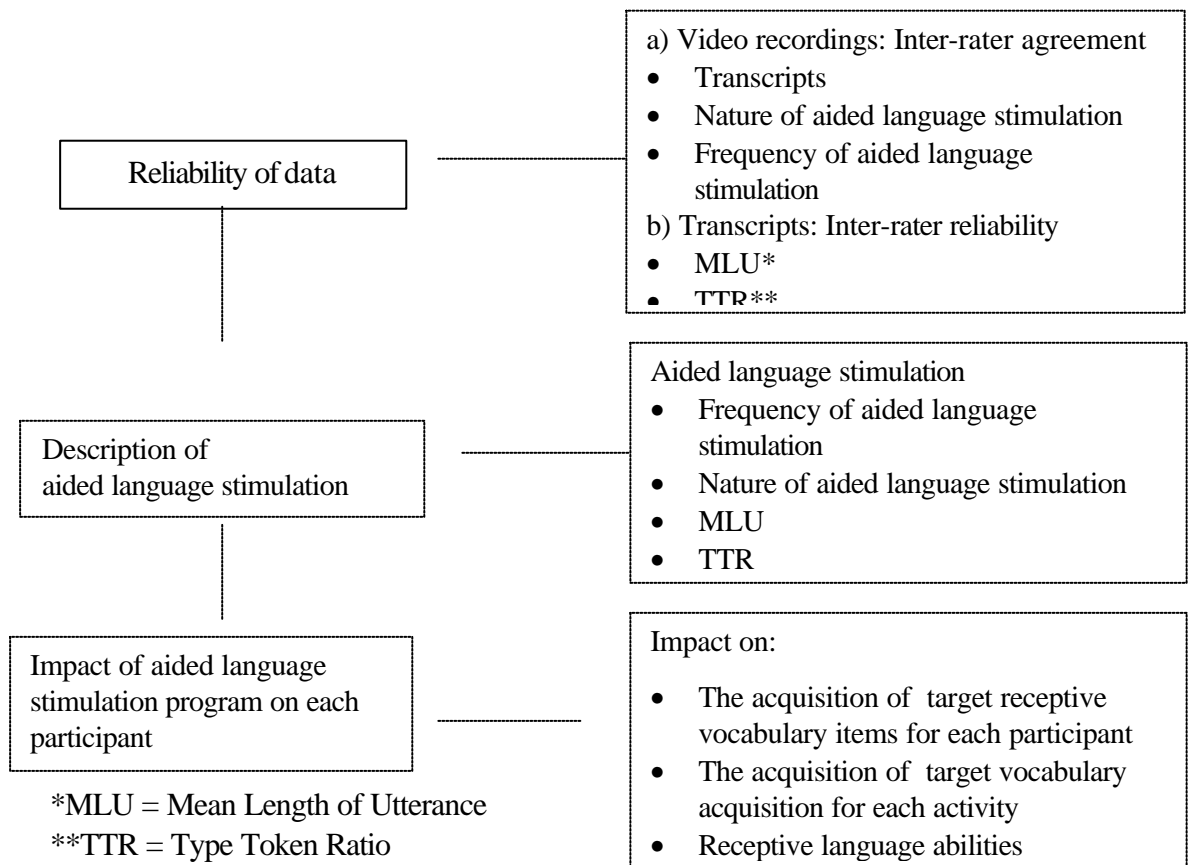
Reliability of data

a) Video recordings: Inter-rater agreement
- Transcripts
- Nature of aided language stimulation
- Frequency of aided language stimulation

b) Transcripts: Inter-rater reliability
- MLU*
- TTR**

Description of aided language stimulation

Aided language stimulation
- Frequency of aided language stimulation
- Nature of aided language stimulation
- MLU
- TTR

Impact of aided language stimulation program on each participant

Impact on:
- The acquisition of target receptive vocabulary items for each participant
- The acquisition of target vocabulary acquisition for each activity
- Receptive language abilities

*MLU = Mean Length of Utterance
**TTR = Type Token Ratio